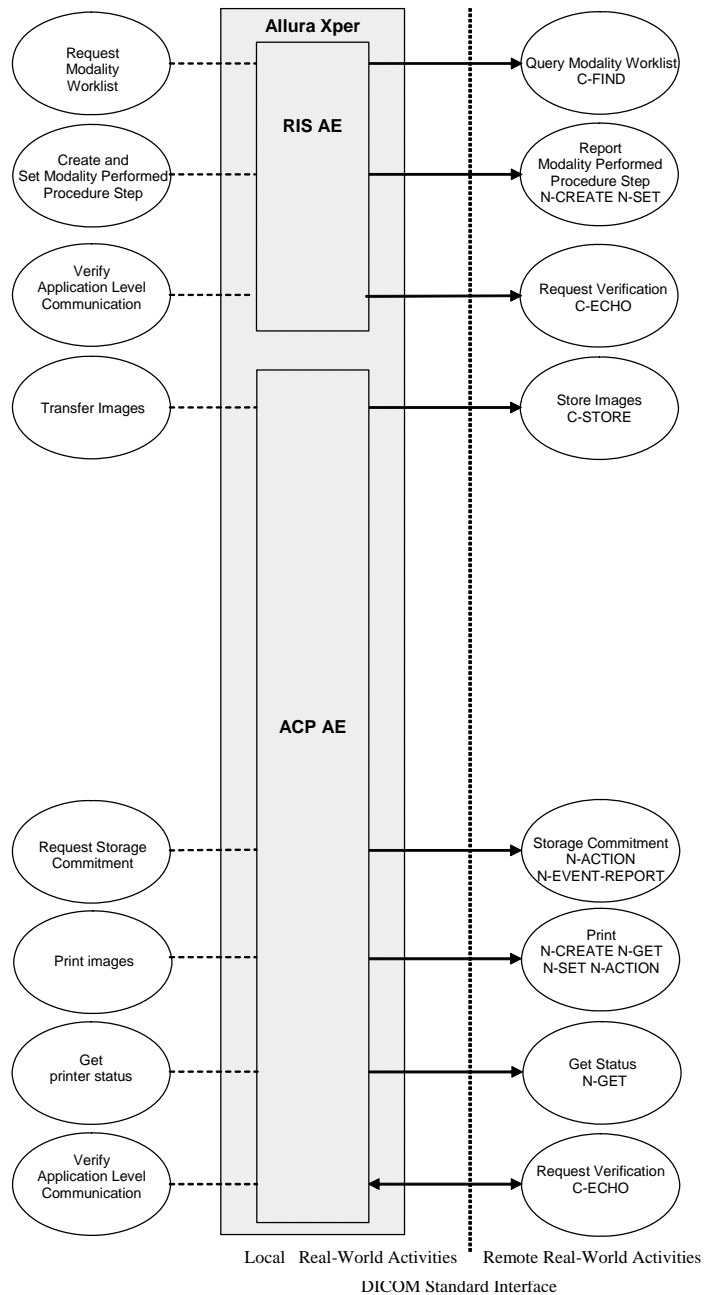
Allura Xper

Request Modality Worklist

RIS AE

Query Modality Worklist C-FIND

Create and Set Modality Performed Procedure Step

Report Modality Performed Procedure Step N-CREATE N-SET

Verify Application Level Communication

Request Verification C-ECHO

Transfer Images

Store Images C-STORE

ACP AE

Request Storage Commitment

Storage Commitment N-ACTION N-EVENT-REPORT

Print images

Print N-CREATE N-GET N-SET N-ACTION

Get printer status

Get Status N-GET

Verify Application Level Communication

Request Verification C-ECHO

Local Real-World Activities

Remote Real-World Activities

DICOM Standard Interface